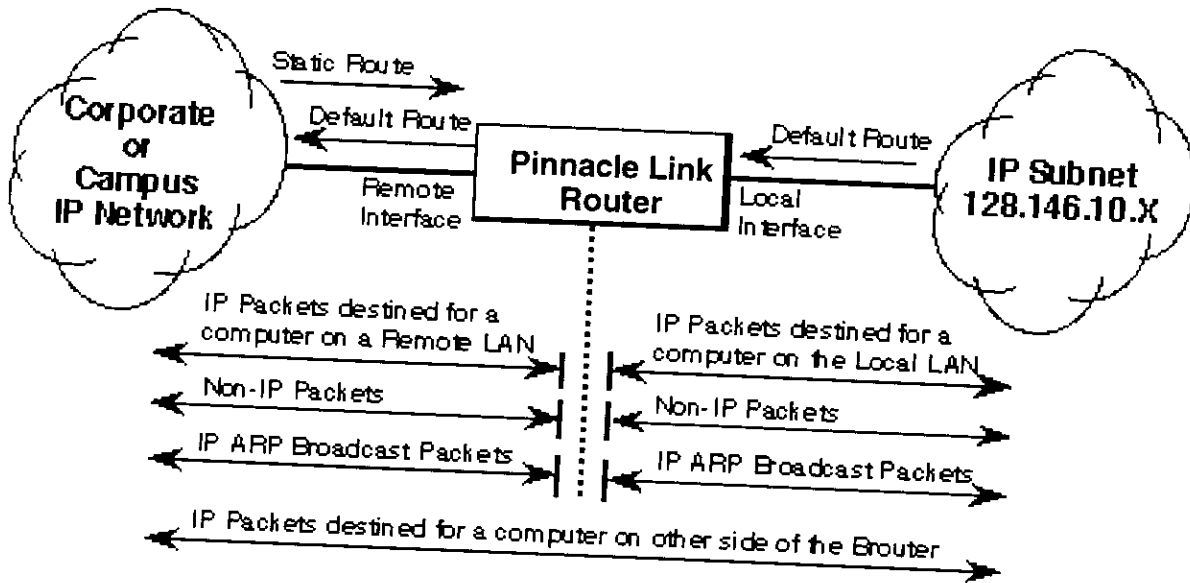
Static Route

Corporate or Campus IP Network

Default Route

Remote Interface

Pinnacle Link Router

Default Route

Local Interface

IP Subnet 128.146.10.X

IP Packets destined for a computer on a Remote LAN

IP Packets destined for a computer on the Local LAN

Non-IP Packets

Non-IP Packets

IP ARP Broadcast Packets

IP ARP Broadcast Packets

IP Packets destined for a computer on other side of the Brouter